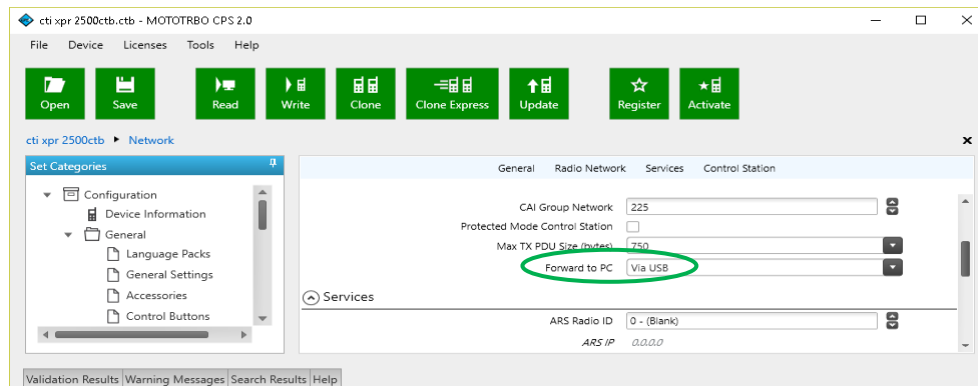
cti xpr 2500ctb.ctb - MOTOTRBO CPS 2.0

File Device Licenses Tools Help

Open Save Read Write Clone Clone Express Update Register Activate

cti xpr 2500ctb ▸ Network

Set Categories

Configuration
Device Information
General
Language Packs
General Settings
Accessories
Control Buttons

General Radio Network Services Control Station

CAI Group Network 225
Protected Mode Control Station
Max TX PDU Size (bytes) 750
Forward to PC Via USB

Services

ARS Radio ID 0 - (Blank)
ARS IP 0.0.0.0

Validation Results Warning Messages Search Results Help